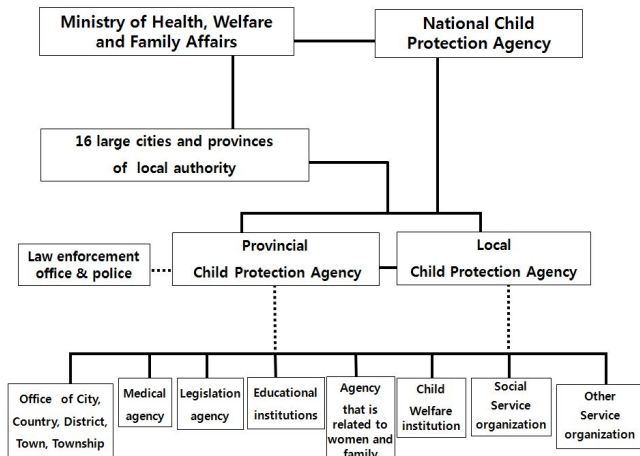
Ministry of Health, Welfare and Family Affairs

National Child Protection Agency

16 large cities and provinces of local authority

Law enforcement office & police

Provincial Child Protection Agency

Local Child Protection Agency

Office of City, Country, District, Town, Township

Medical agency

Legislation agency

Educational institutions

Agency that is related to women and family

Child Welfare institution

Social Service organization

Other Service organization